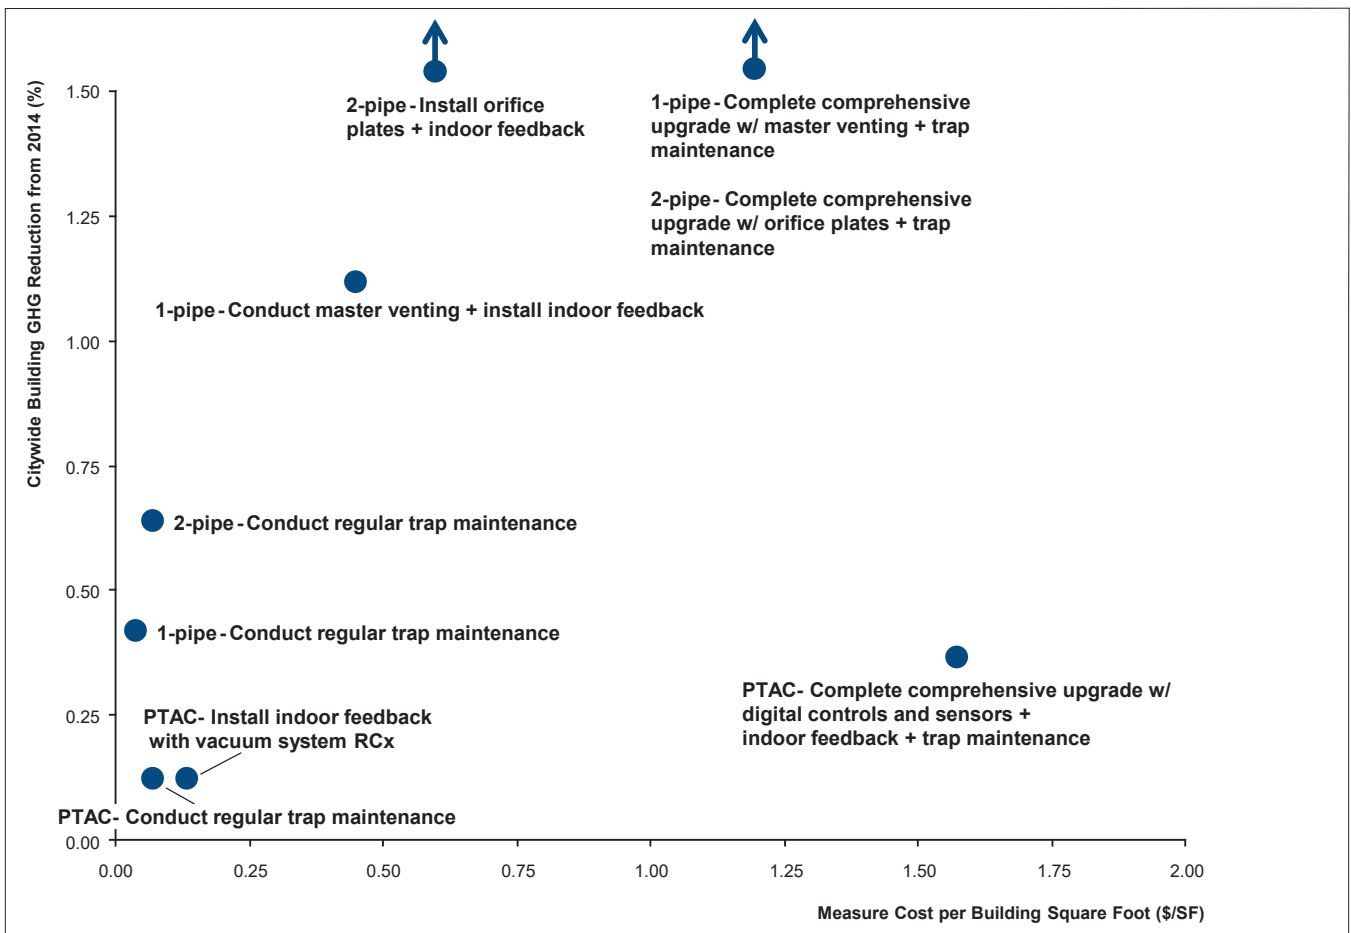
Citywide Building GHG Reduction from 2014 (%)

1.50
1.25
1.00
0.75
0.50
0.25
0.00

2-pipe - Install orifice plates + indoor feedback

1-pipe - Complete comprehensive upgrade w/ master venting + trap maintenance

2-pipe - Complete comprehensive upgrade w/ orifice plates + trap maintenance

1-pipe - Conduct master venting + install indoor feedback

2-pipe - Conduct regular trap maintenance

1-pipe - Conduct regular trap maintenance

PTAC- Complete comprehensive upgrade w/ digital controls and sensors + indoor feedback + trap maintenance

PTAC- Install indoor feedback with vacuum system RCx

PTAC- Conduct regular trap maintenance

0.00
0.25
0.50
0.75
1.00
1.25
1.50
1.75
2.00

Measure Cost per Building Square Foot ($/SF)